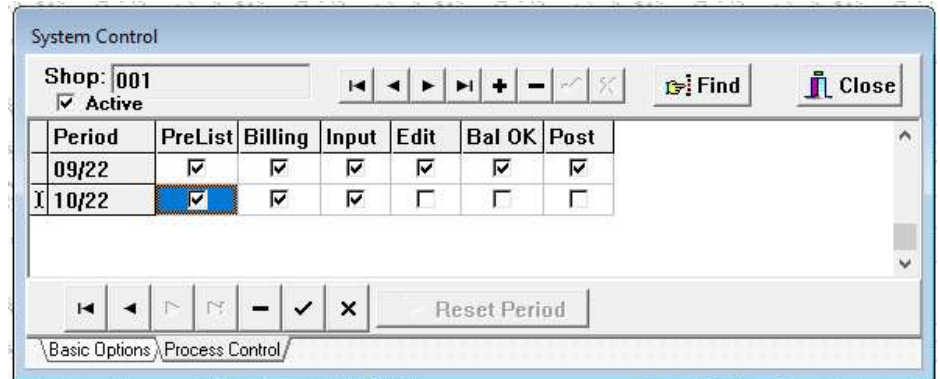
System Control

Shop: 001
☑ Active

Find
Close

| | Period | PreList | Billing | Input | Edit | Bal OK | Post |
|---|---|---|---|---|---|---|---|
| | 09/22 | ☑ | ☑ | ☑ | ☑ | ☑ | ☑ |
| I | 10/22 | ☑ | ☑ | ☑ | ☐ | ☐ | ☐ |

Reset Period

Basic Options Process Control